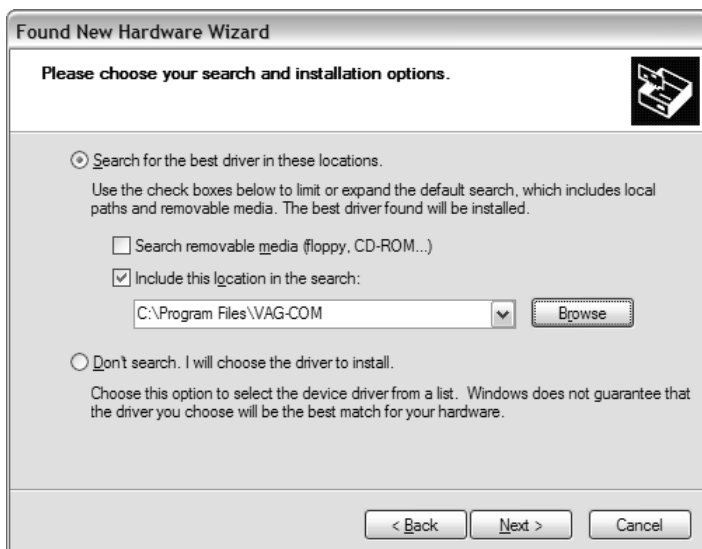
Found New Hardware Wizard

Please choose your search and installation options.

Search for the best driver in these locations.

Use the check boxes below to limit or expand the default search, which includes local paths and removable media. The best driver found will be installed.

Search removable media (floppy, CD-ROM...)

Include this location in the search:

C:\Program Files\VAG-COM

Browse

Don't search. I will choose the driver to install.

Choose this option to select the device driver from a list. Windows does not guarantee that the driver you choose will be the best match for your hardware.

< Back

Next >

Cancel